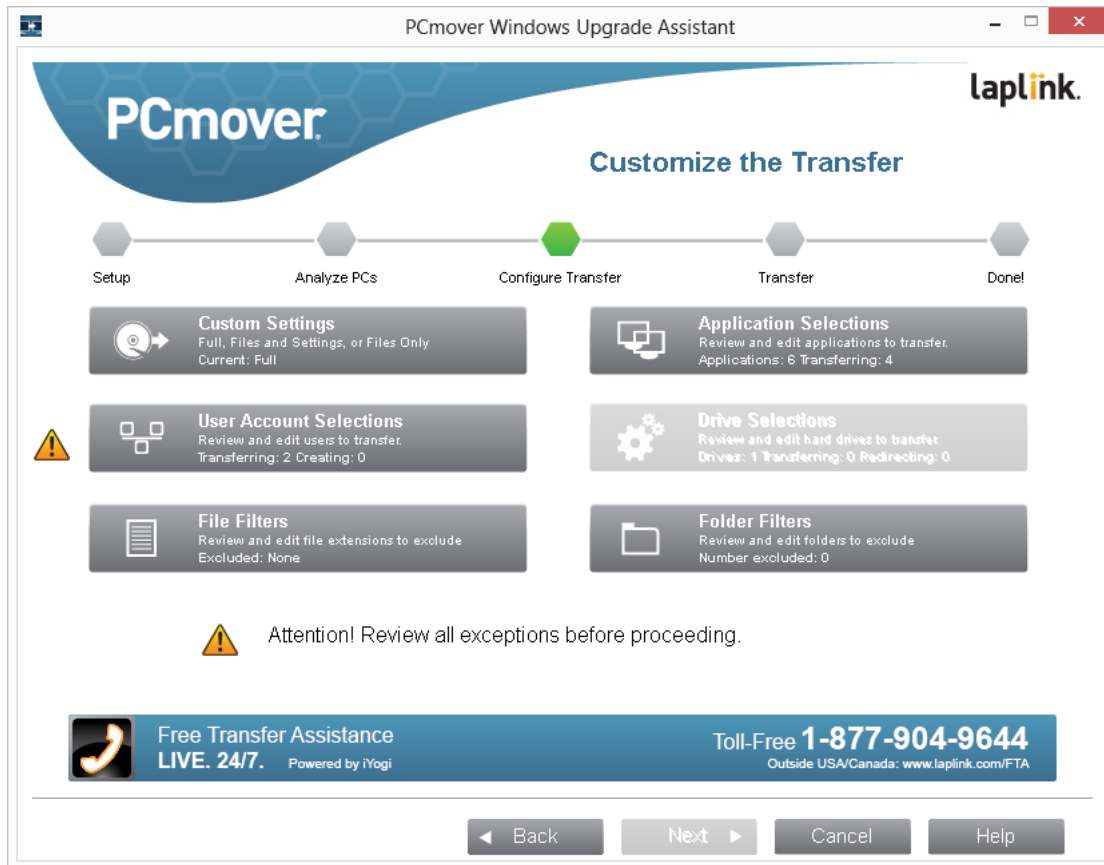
PCmover Windows Upgrade Assistant

PCmover

laplink.

Customize the Transfer

Setup

Analyze PCs

Configure Transfer

Transfer

Done!

Custom Settings
Full, Files and Settings, or Files Only
Current: Full

Application Selections
Review and edit applications to transfer.
Applications: 6 Transferring: 4

User Account Selections
Review and edit users to transfer.
Transferring: 2 Creating: 0

Drive Selections
Review and edit hard drives to transfer.
Drives: 1 Transferring: 0 Redirecting: 0

File Filters
Review and edit file extensions to exclude
Excluded: None

Folder Filters
Review and edit folders to exclude
Number excluded: 0

Attention! Review all exceptions before proceeding.

Free Transfer Assistance
LIVE. 24/7. Powered by iYogi

Toll-Free 1-877-904-9644
Outside USA/Canada: www.laplink.com/FTA

Back

Next

Cancel

Help